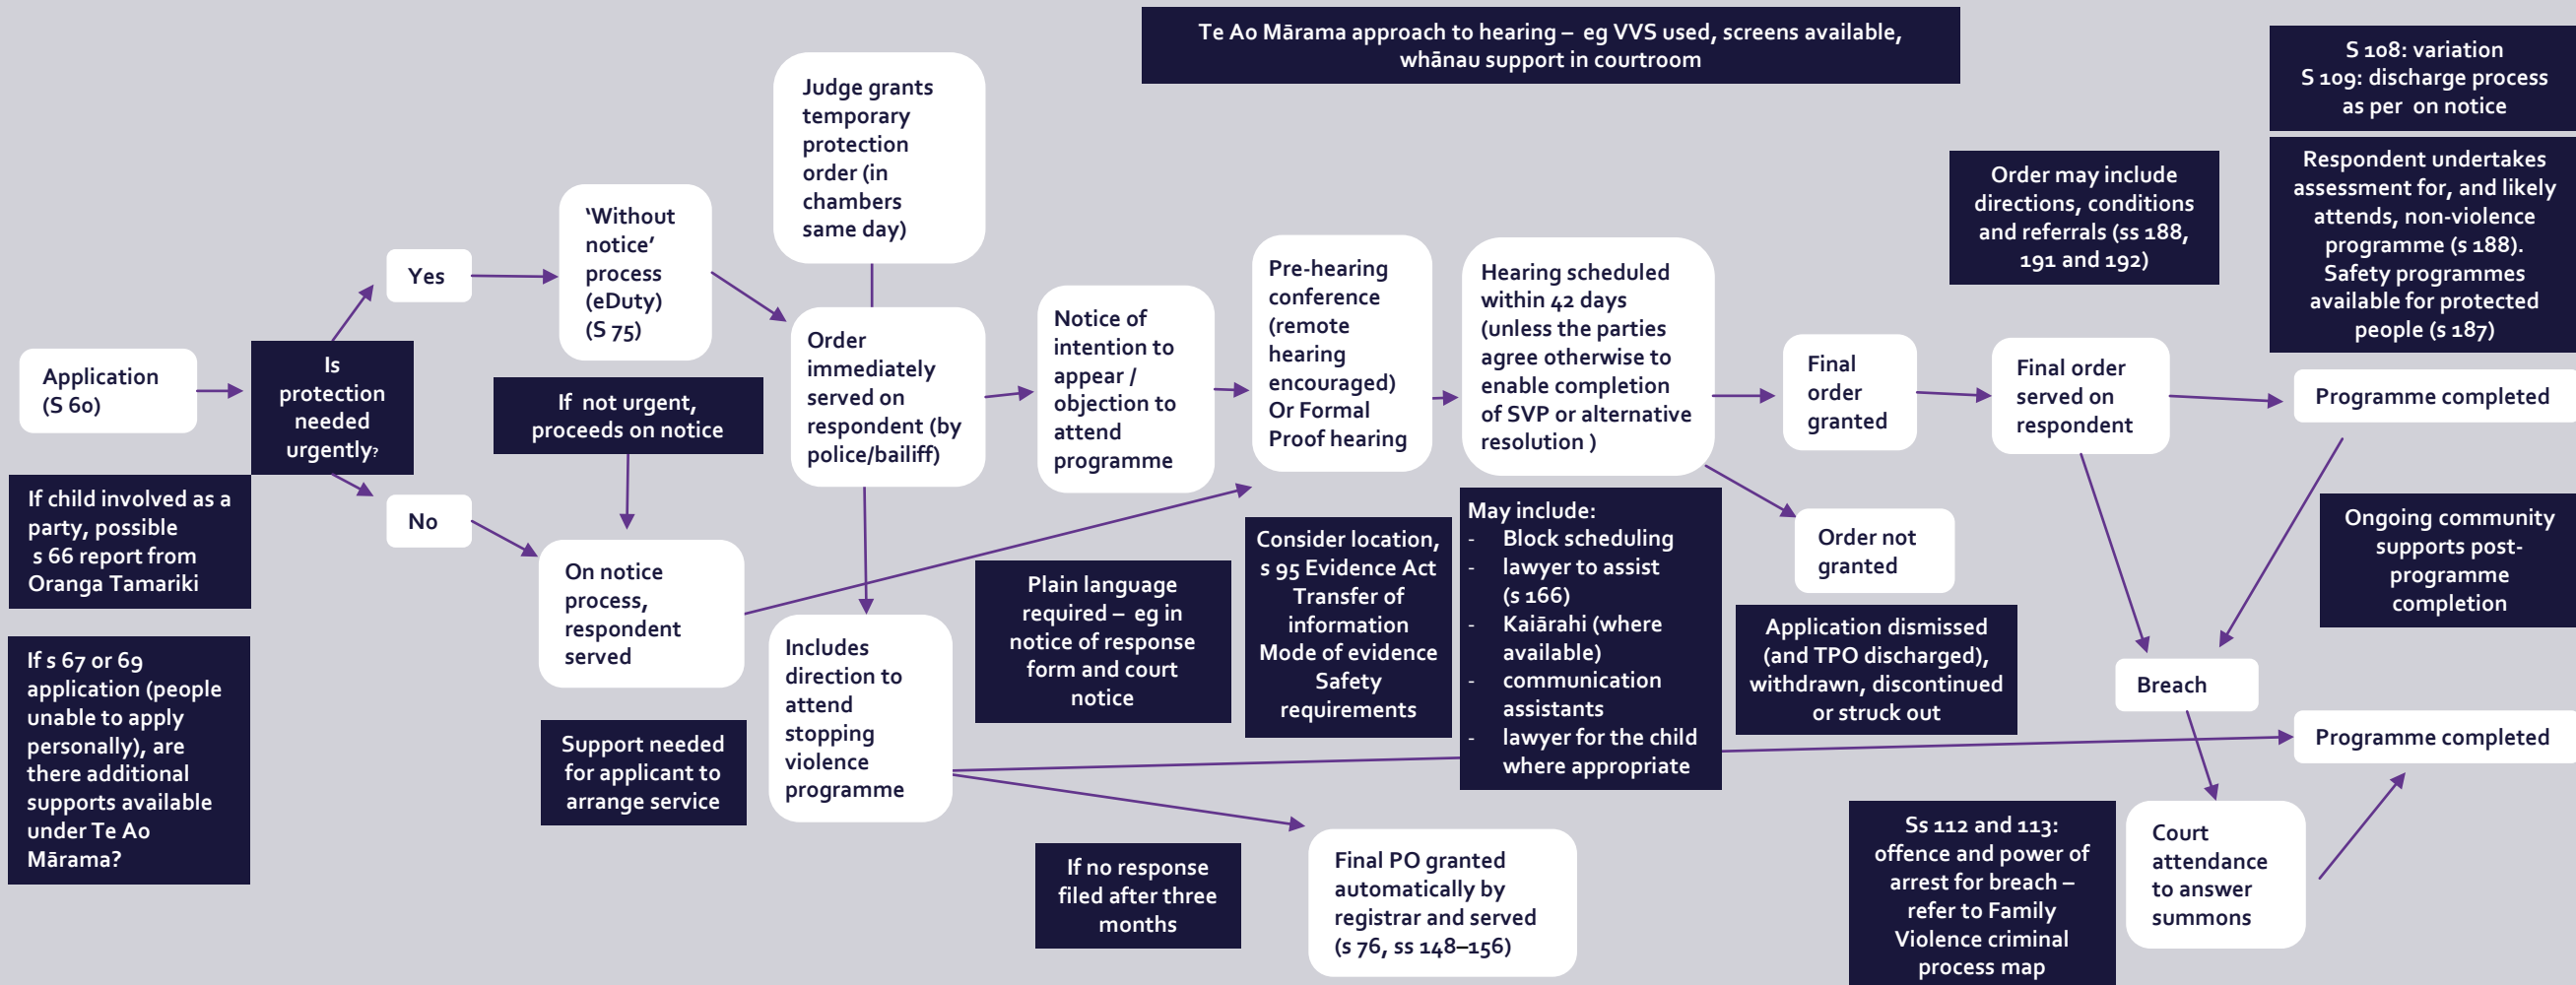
Te Ao Mārama approach to hearing – eg VVS used, screens available, whānau support in courtroom

S 108: variation
S 109: discharge process as per on notice

Respondent undertakes assessment for, and likely attends, non-violence programme (s 188). Safety programmes available for protected people (s 187)

Order may include directions, conditions and referrals (ss 188, 191 and 192)

Judge grants temporary protection order (in chambers same day)

'Without notice' process (eDuty) (S 75)

Yes

Application (S 60)

Is protection needed urgently?

No

If not urgent, proceeds on notice

Order immediately served on respondent (by police/bailiff)

Notice of intention to appear / objection to attend programme

Pre-hearing conference (remote hearing encouraged) Or Formal Proof hearing

Hearing scheduled within 42 days (unless the parties agree otherwise to enable completion of SVP or alternative resolution )

Final order granted

Final order served on respondent

Programme completed

If child involved as a party, possible s 66 report from Oranga Tamariki

If s 67 or 69 application (people unable to apply personally), are there additional supports available under Te Ao Mārama?

On notice process, respondent served

Support needed for applicant to arrange service

Includes direction to attend stopping violence programme

Plain language required – eg in notice of response form and court notice

Consider location, s 95 Evidence Act Transfer of information Mode of evidence Safety requirements

May include:
- Block scheduling lawyer to assist (s 166)
- Kaiārahi (where available)
- communication assistants
- lawyer for the child where appropriate

Order not granted

Application dismissed (and TPO discharged), withdrawn, discontinued or struck out

Ongoing community supports post-programme completion

Breach

Programme completed

If no response filed after three months

Final PO granted automatically by registrar and served (s 76, ss 148–156)

Ss 112 and 113: offence and power of arrest for breach – refer to Family Violence criminal process map

Court attendance to answer summons